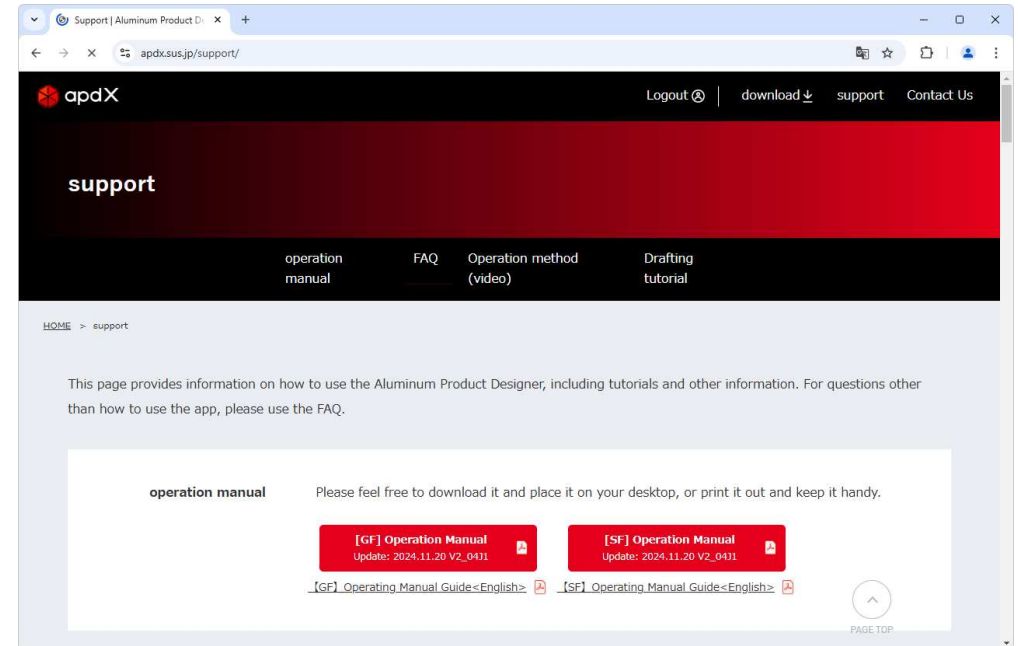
Support | Aluminum Product D

apdx.sus.jp/support/

apdX

Logout download support Contact Us

support

operation manual FAQ Operation method (video) Drafting tutorial

HOME > support

This page provides information on how to use the Aluminum Product Designer, including tutorials and other information. For questions other than how to use the app, please use the FAQ.

operation manual

Please feel free to download it and place it on your desktop, or print it out and keep it handy.

[GF] Operation Manual
Update: 2024.11.20 V2_04J1

[SF] Operation Manual
Update: 2024.11.20 V2_04J1

【GF】Operating Manual Guide<English>

【SF】Operating Manual Guide<English>

PAGE TOP